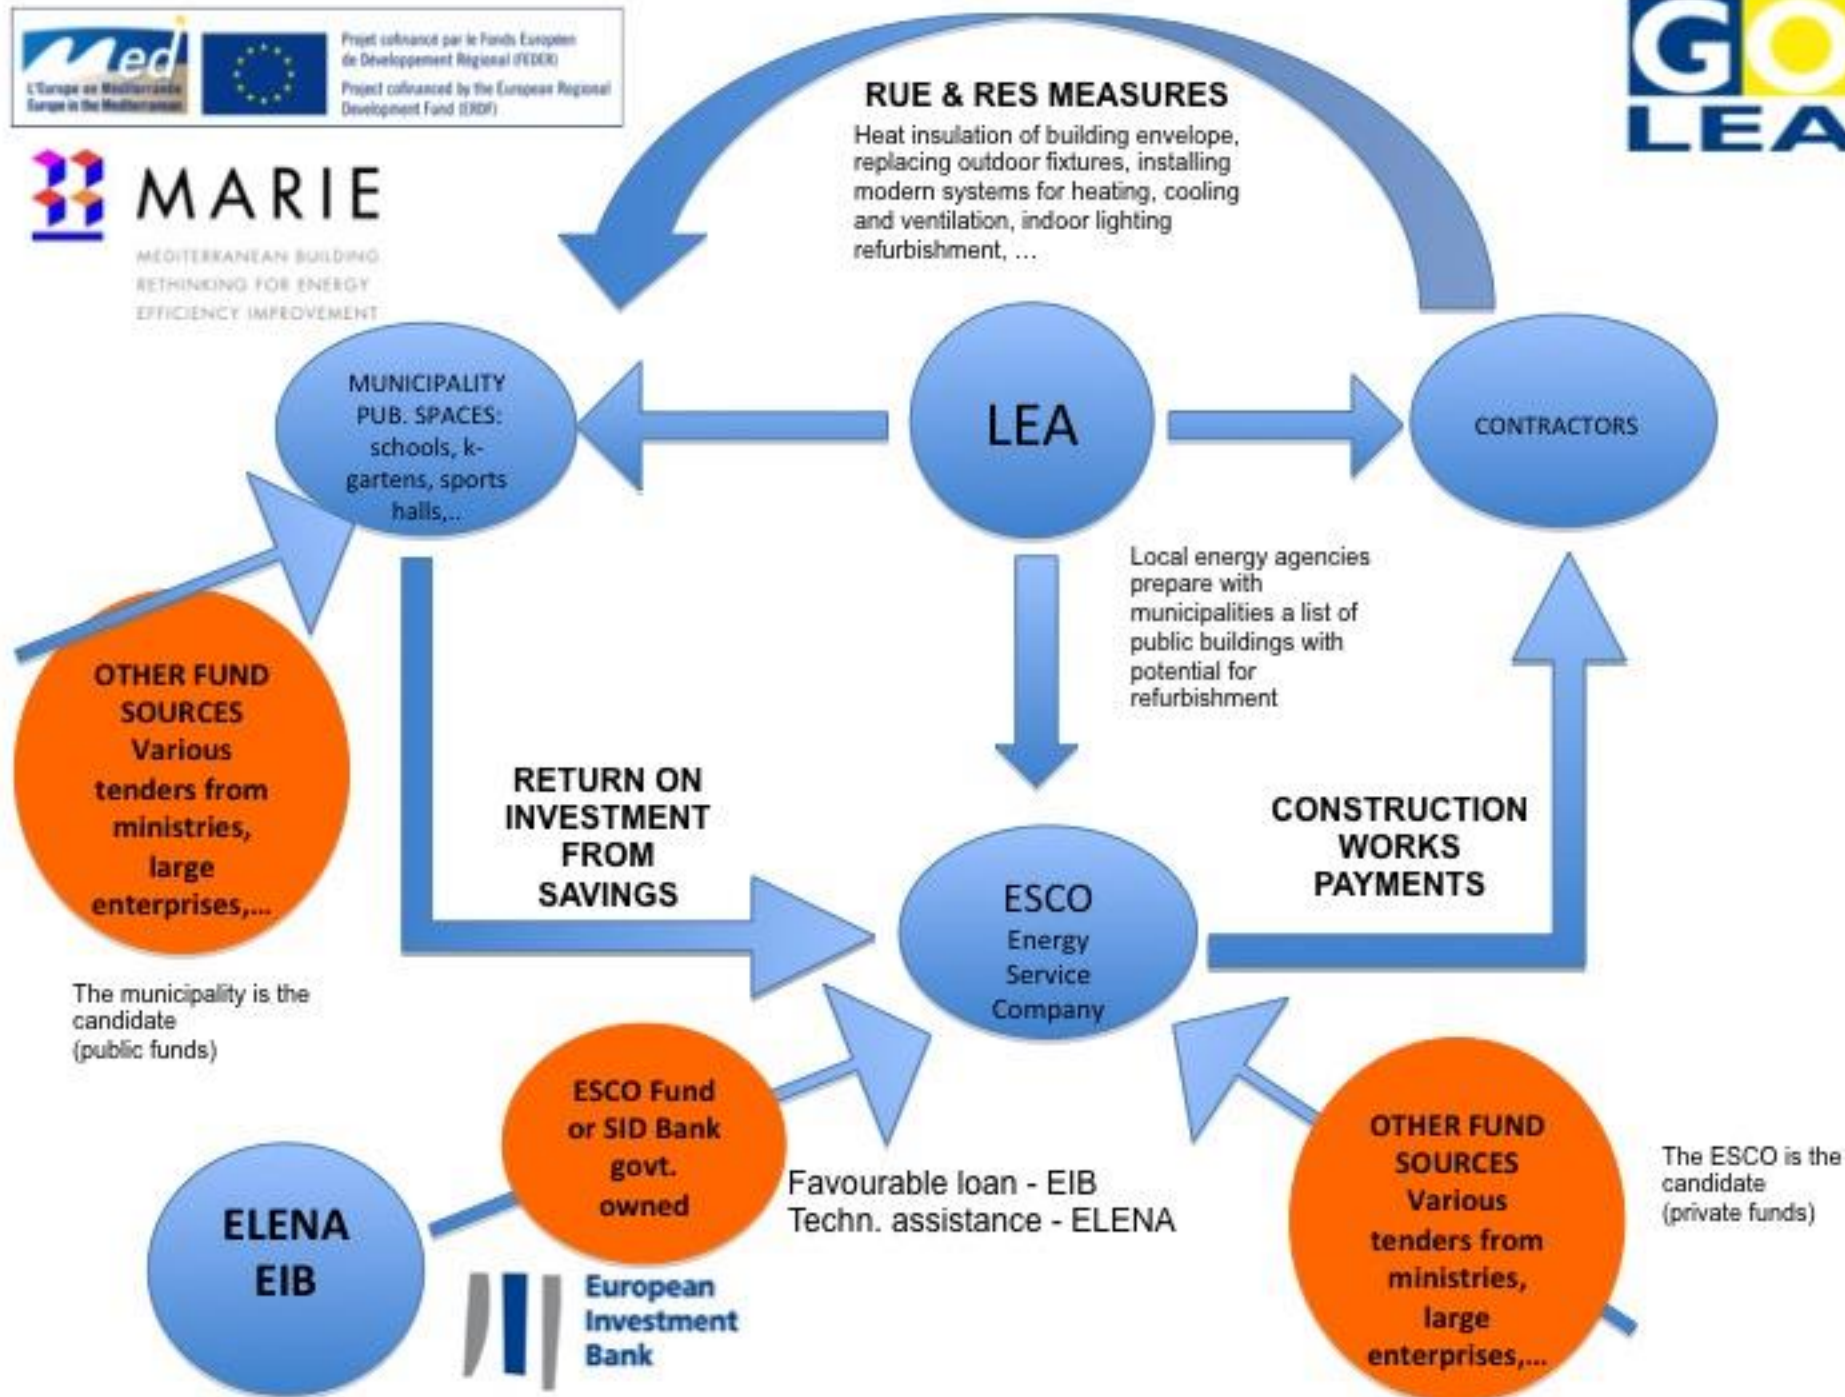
Med
L'Europe en Méditerranée
Europe in the Mediterranean

Projet cofinancé par le Fonds Européen de Développement Régional (FEDER)
Project cofinanced by the European Regional Development Fund (ERDF)

GO LEA

MARIE
MEDITERRANEAN BUILDING RETHINKING FOR ENERGY EFFICIENCY IMPROVEMENT

RUE & RES MEASURES
Heat insulation of building envelope, replacing outdoor fixtures, installing modern systems for heating, cooling and ventilation, indoor lighting refurbishment, …

MUNICIPALITY PUB. SPACES: schools, k-gartens, sports halls,..

LEA

CONTRACTORS

Local energy agencies prepare with municipalities a list of public buildings with potential for refurbishment

OTHER FUND SOURCES Various tenders from ministries, large enterprises,...

RETURN ON INVESTMENT FROM SAVINGS

ESCO Energy Service Company

CONSTRUCTION WORKS PAYMENTS

The municipality is the candidate (public funds)

ESCO Fund or SID Bank govt. owned

Favourable loan - EIB
Techn. assistance - ELENA

OTHER FUND SOURCES Various tenders from ministries, large enterprises,...

The ESCO is the candidate (private funds)

ELENA EIB

European Investment Bank